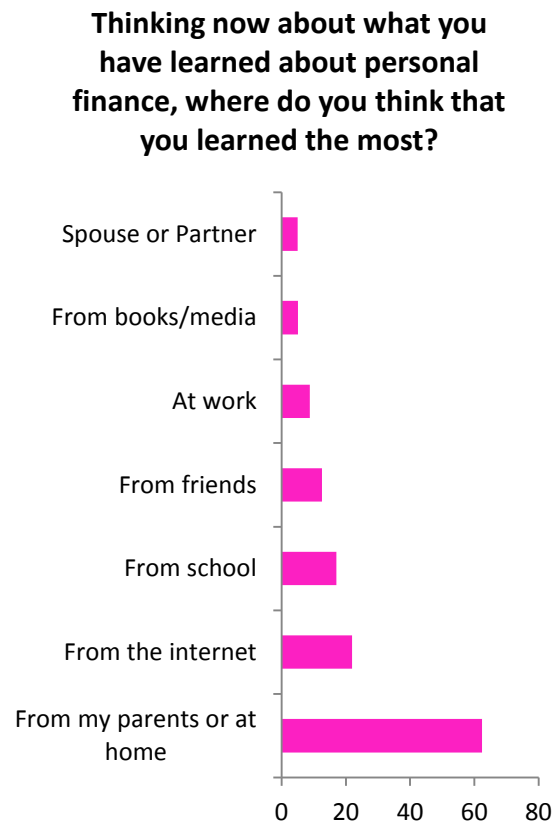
Thinking now about what you have learned about personal finance, where do you think that you learned the most?

Spouse or Partner

From books/media

At work

From friends

From school

From the internet

From my parents or at home

0
20
40
60
80